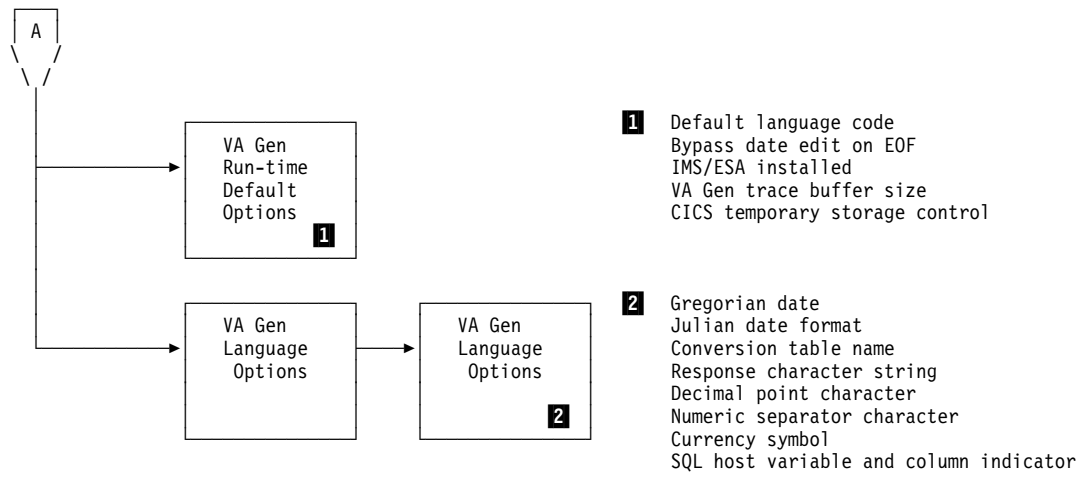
A

VA Gen Run-time Default Options 1

VA Gen Language Options

VA Gen Language Options 2

1 Default language code
Bypass date edit on EOF
IMS/ESA installed
VA Gen trace buffer size
CICS temporary storage control

2 Gregorian date
Julian date format
Conversion table name
Response character string
Decimal point character
Numeric separator character
Currency symbol
SQL host variable and column indicator